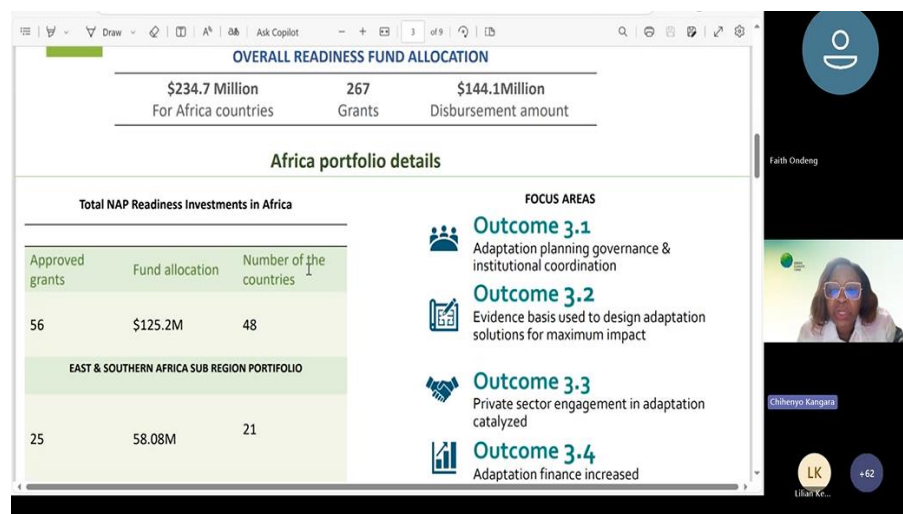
Draw | Ask Copilot | − + | 3 of 9

OVERALL READINESS FUND ALLOCATION

$234.7 Million For Africa countries | 267 Grants | $144.1Million Disbursement amount

Africa portfolio details

Total NAP Readiness Investments in Africa

| Approved grants | Fund allocation | Number of the countries |
|---|---|---|
| 56 | $125.2M | 48 |

EAST & SOUTHERN AFRICA SUB REGION PORTFOLIO

| | | |
|---|---|---|
| 25 | 58.08M | 21 |

FOCUS AREAS

Outcome 3.1
Adaptation planning governance & institutional coordination

Outcome 3.2
Evidence basis used to design adaptation solutions for maximum impact

Outcome 3.3
Private sector engagement in adaptation catalyzed

Outcome 3.4
Adaptation finance increased

Faith Ondeng

Chihenyo Kangara

LK

+62

Lilian Ke...